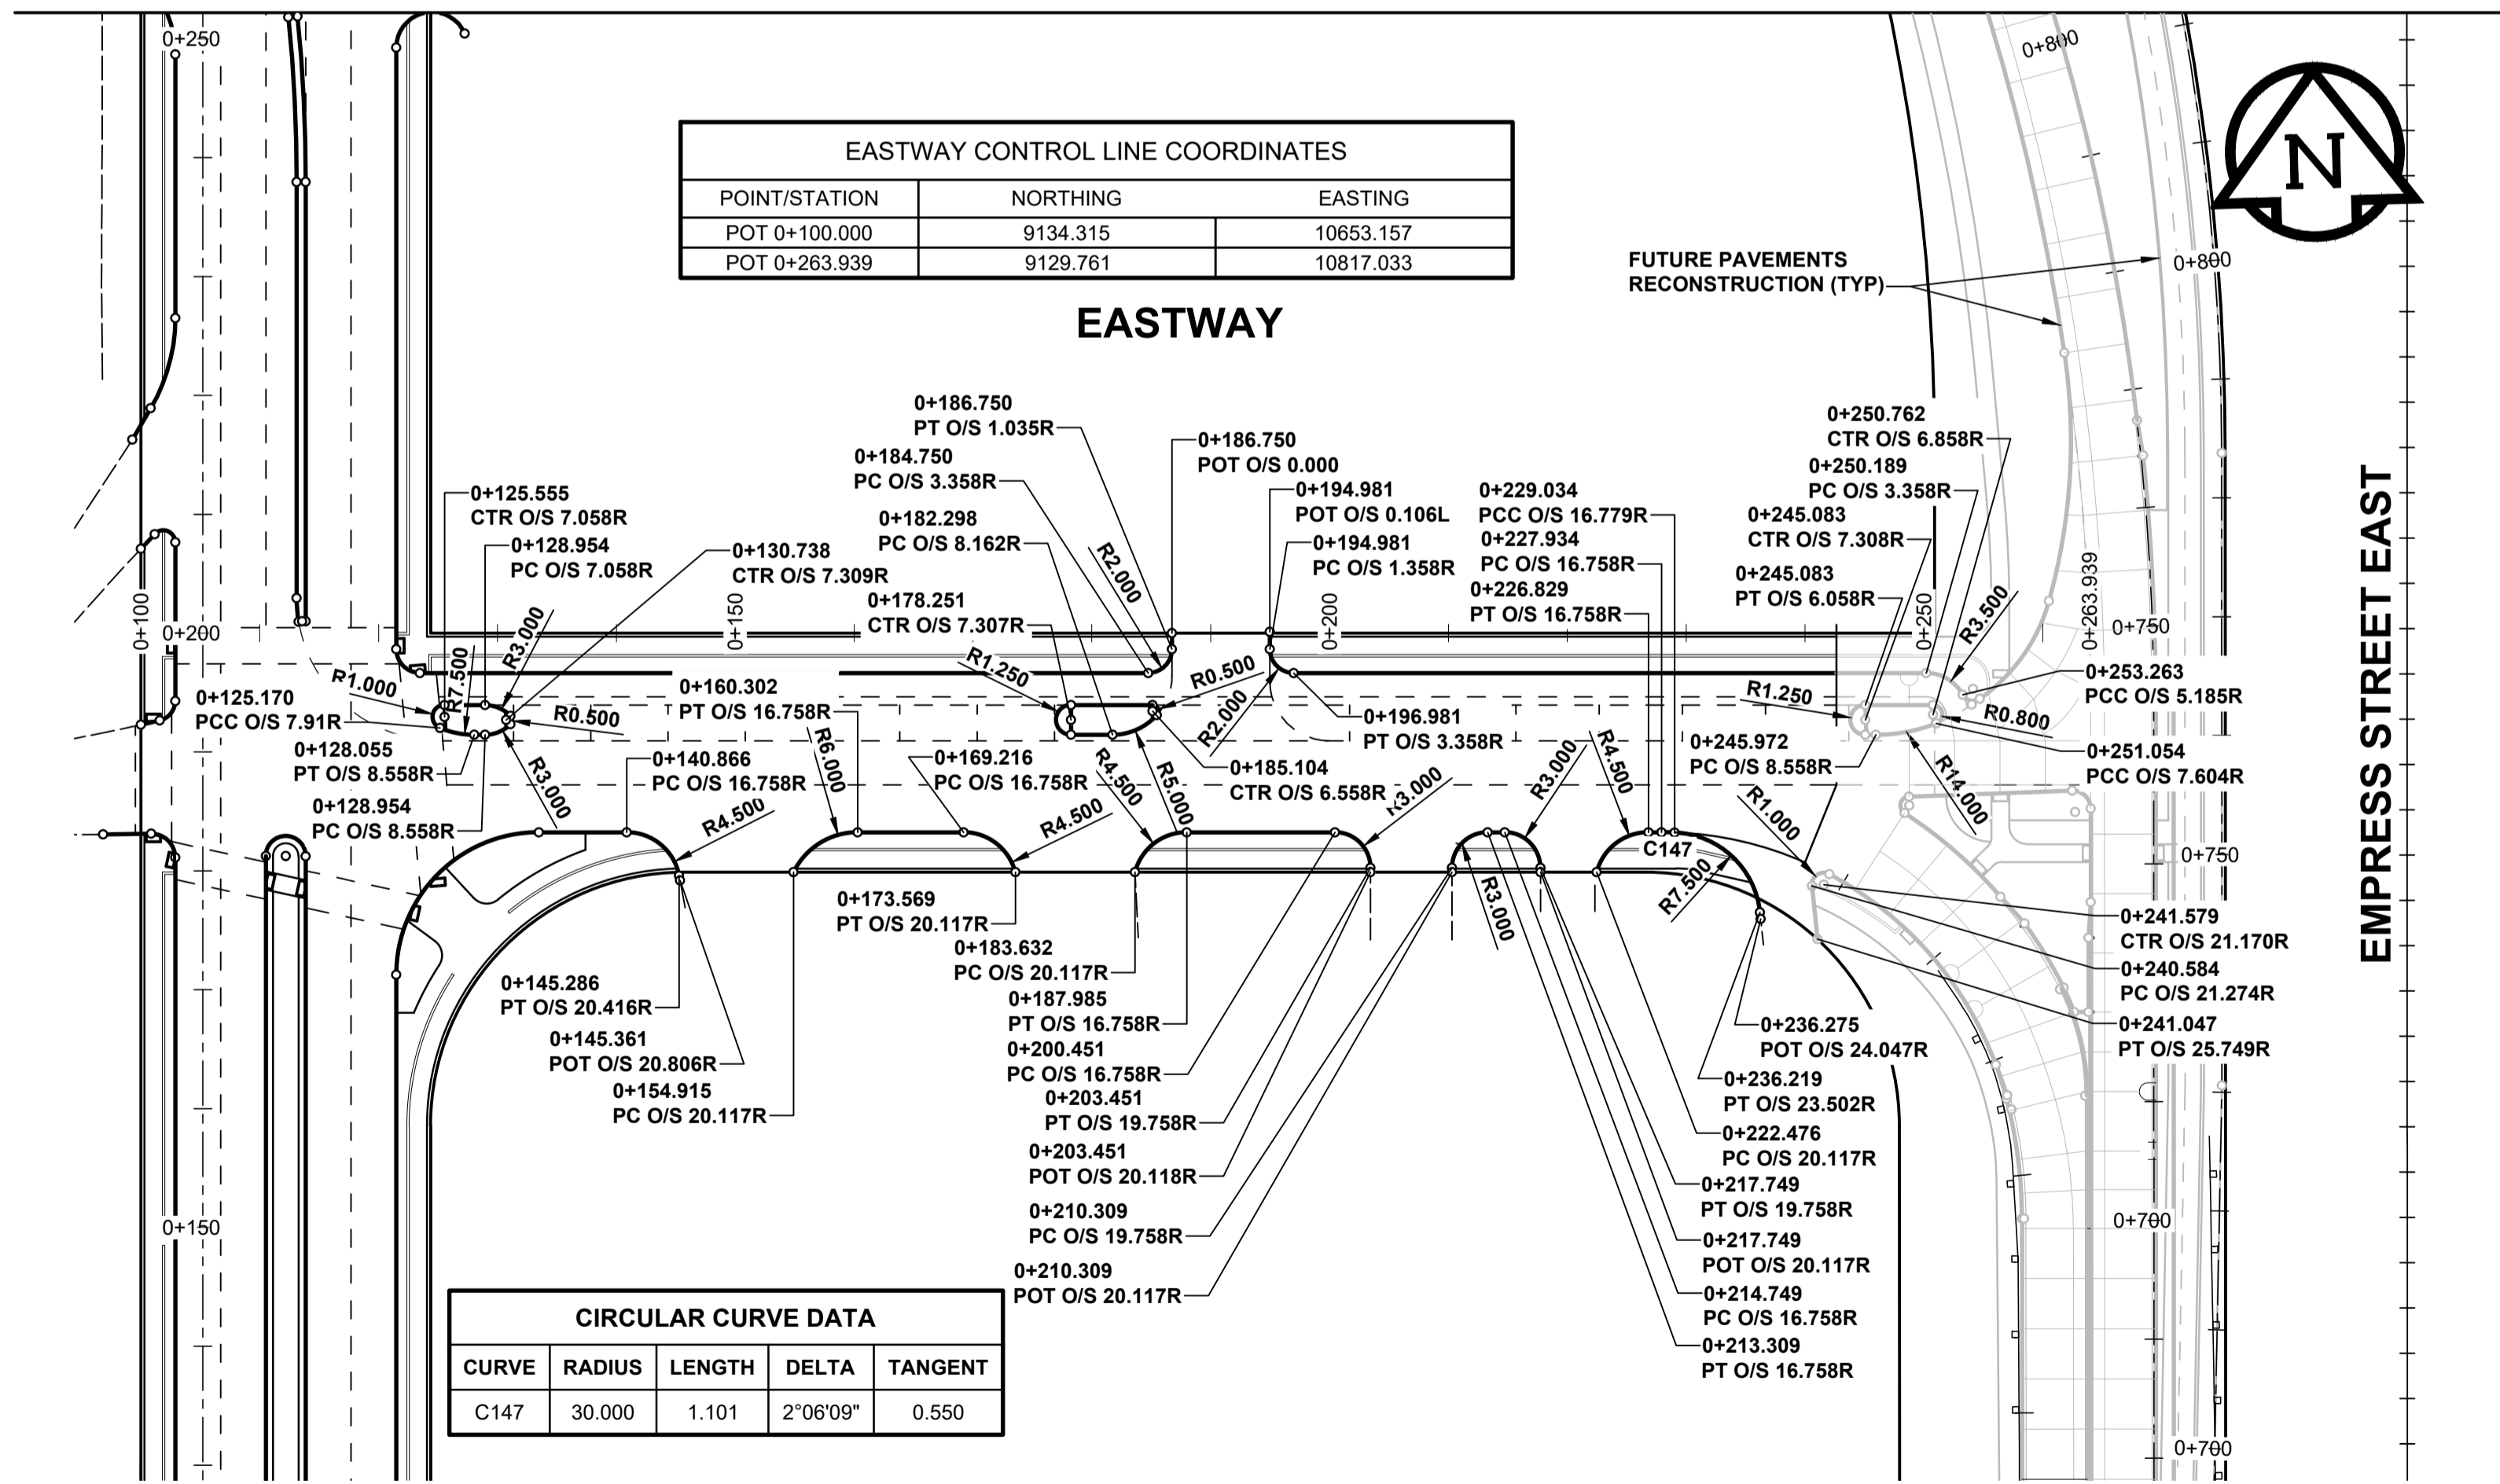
0+250

EASTWAY CONTROL LINE COORDINATES

| POINT/STATION | NORTHING | EASTING |
|---|---|---|
| POT 0+100.000 | 9134.315 | 10653.157 |
| POT 0+263.939 | 9129.761 | 10817.033 |

EASTWAY

0+800

N

FUTURE PAVEMENTS RECONSTRUCTION (TYP)

0+800

0+186.750
PT O/S 1.035R

0+186.750
POT O/S 0.000

0+184.750
PC O/S 3.358R

0+125.555
CTR O/S 7.058R

0+128.954
PC O/S 7.058R

0+130.738
CTR O/S 7.309R

0+182.298
PC O/S 8.162R

0+178.251
CTR O/S 7.307R

0+194.981
POT O/S 0.106L

0+194.981
PC O/S 1.358R

0+229.034
PCC O/S 16.779R

0+227.934
PC O/S 16.758R

0+226.829
PT O/S 16.758R

0+250.762
CTR O/S 6.858R

0+250.189
PC O/S 3.358R

0+245.083
CTR O/S 7.308R

0+245.083
PT O/S 6.058R

0+263.939

0+750

0+253.263
PCC O/S 5.185R

EMPRESS STREET EAST

0+100
0+200
0+150
0+200
0+250

R2.000
R3.000
R7.500
R1.000
R1.250
R0.500
R2.000
R3.500
R1.250
R0.800
R0.500

0+125.170
PCC O/S 7.91R

0+160.302
PT O/S 16.758R

0+196.981
PT O/S 3.358R

0+245.972
PC O/S 8.558R

0+251.054
PCC O/S 7.604R

0+128.055
PT O/S 8.558R

0+140.866
PC O/S 16.758R

R6.000

0+169.216
PC O/S 16.758R

R4.500
R5.000

0+185.104
CTR O/S 6.558R

R3.000
R3.000
R4.500
R14.000
R1.000

0+128.954
PC O/S 8.558R

R3.000
R4.500
R4.500
R3.000

C147

0+750

R7.500
R3.000

0+173.569
PT O/S 20.117R

0+183.632
PC O/S 20.117R

0+241.579
CTR O/S 21.170R

0+240.584
PC O/S 21.274R

0+145.286
PT O/S 20.416R

0+187.985
PT O/S 16.758R

0+241.047
PT O/S 25.749R

0+145.361
POT O/S 20.806R

0+200.451
PC O/S 16.758R

0+236.275
POT O/S 24.047R

0+154.915
PC O/S 20.117R

0+203.451
PT O/S 19.758R

0+236.219
PT O/S 23.502R

0+150

0+203.451
POT O/S 20.118R

0+222.476
PC O/S 20.117R

0+217.749
PT O/S 19.758R

0+210.309
PC O/S 19.758R

0+700

0+217.749
POT O/S 20.117R

0+210.309
POT O/S 20.117R

0+214.749
PC O/S 16.758R

CIRCULAR CURVE DATA

| CURVE | RADIUS | LENGTH | DELTA | TANGENT |
|---|---|---|---|---|
| C147 | 30.000 | 1.101 | 2°06'09" | 0.550 |

0+213.309
PT O/S 16.758R

0+700